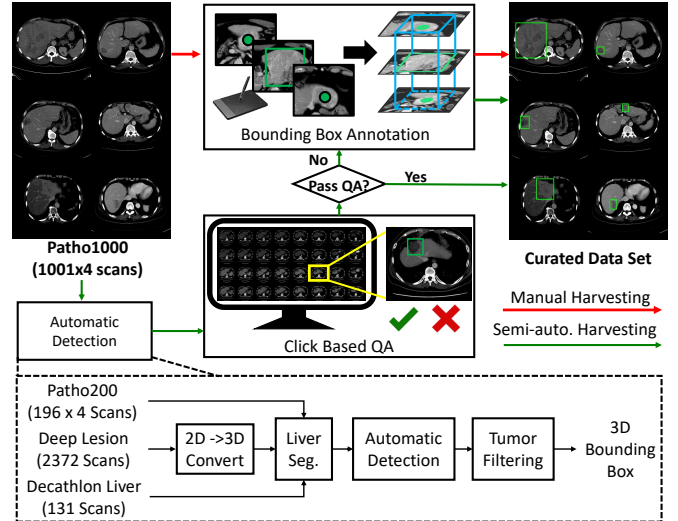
Bounding Box Annotation

No

Pass QA?

Yes

Patho1000
(1001x4 scans)

Curated Data Set

Automatic Detection

Click Based QA

Manual Harvesting

Semi-auto. Harvesting

Patho200
(196 x 4 Scans)

Deep Lesion
(2372 Scans)

Decathlon Liver
(131 Scans)

2D ->3D Convert

Liver Seg.

Automatic Detection

Tumor Filtering

3D Bounding Box